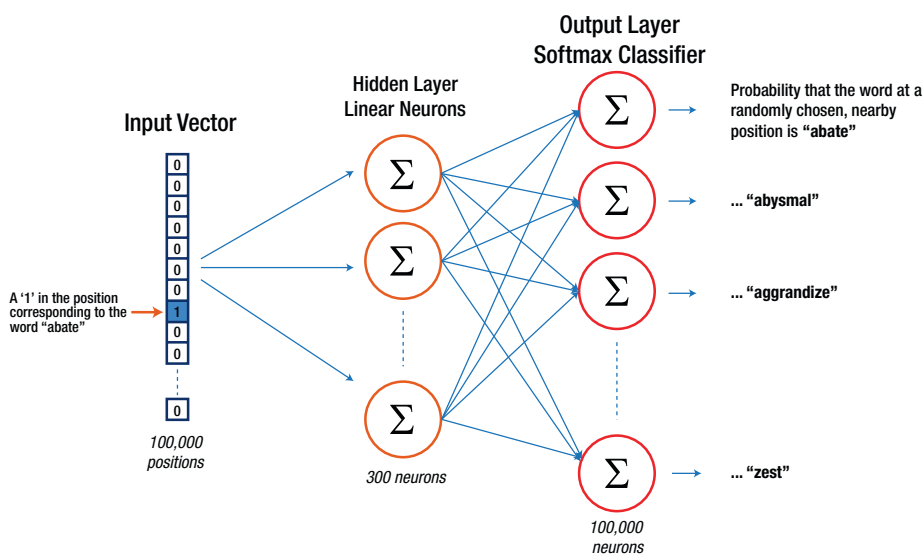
Input Vector

Hidden Layer
Linear Neurons

Output Layer
Softmax Classifier

A '1' in the position corresponding to the word "abate"

0
0
0
0
0
0
0
1
0
0
0

0

100,000 positions

$\Sigma$

$\Sigma$

$\Sigma$

300 neurons

$\Sigma$

$\Sigma$

$\Sigma$

$\Sigma$

100,000 neurons

Probability that the word at a randomly chosen, nearby position is "abate"

... "abysmal"

... "aggrandize"

... "zest"